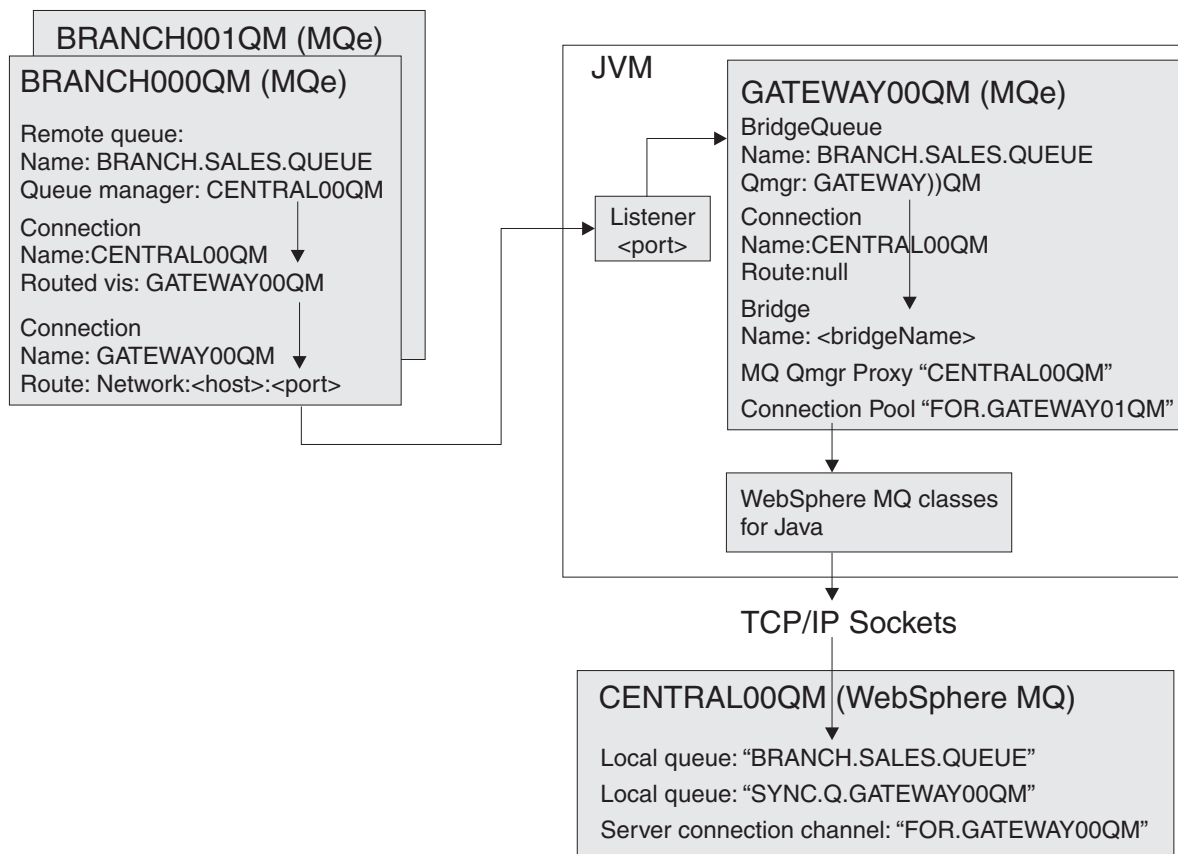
BRANCH001QM (MQe)

BRANCH000QM (MQe)

Remote queue:
Name: BRANCH.SALES.QUEUE
Queue manager: CENTRAL00QM

Connection
Name:CENTRAL00QM
Routed vis: GATEWAY00QM

Connection
Name: GATEWAY00QM
Route: Network:<host>:<port>

JVM

Listener
<port>

GATEWAY00QM (MQe)

BridgeQueue
Name: BRANCH.SALES.QUEUE
Qmgr: GATEWAY))QM

Connection
Name:CENTRAL00QM
Route:null

Bridge
Name: <bridgeName>

MQ Qmgr Proxy “CENTRAL00QM”

Connection Pool “FOR.GATEWAY01QM”

WebSphere MQ classes for Java

TCP/IP Sockets

CENTRAL00QM (WebSphere MQ)

Local queue: “BRANCH.SALES.QUEUE”

Local queue: “SYNC.Q.GATEWAY00QM”

Server connection channel: “FOR.GATEWAY00QM”